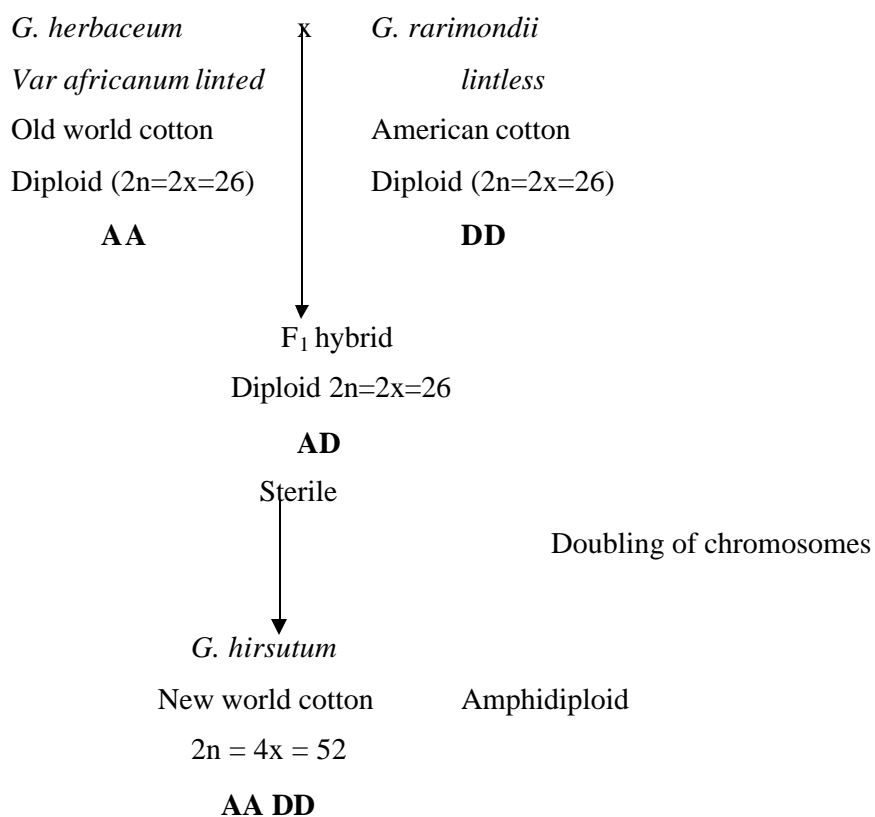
G. herbaceum x G. rarimondii

Var africanum linted lintless

Old world cotton American cotton

Diploid (2n=2x=26) Diploid (2n=2x=26)

AA DD

$F_1$ hybrid

Diploid 2n=2x=26

AD

Sterile

Doubling of chromosomes

G. hirsutum

New world cotton Amphidiploid

2n = 4x = 52

AA DD